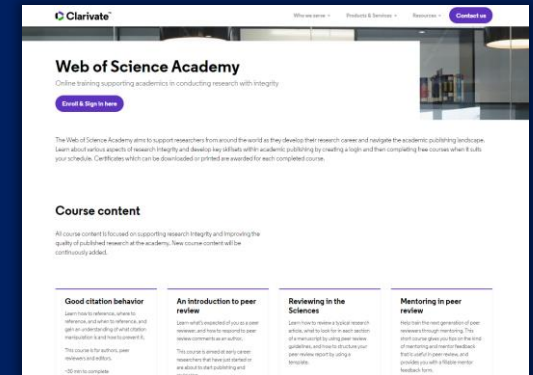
Clarivate

Who we serve · Products & Services · Resources · Contact us

Web of Science Academy

Online training supporting academics in conducting research with integrity

Enroll & Sign in here

The Web of Science Academy aims to support researchers from around the world as they develop their research career and navigate the academic publishing landscape. Learn about various aspects of research integrity and develop key skillsets within academic publishing by creating a login and then completing free courses when it suits your schedule. Certificates which can be downloaded or printed are awarded for each completed course.

Course content

All course content is focused on supporting research integrity and improving the quality of published research at the academy. New course content will be continuously added.

Good citation behavior

Learn how to reference, where to reference, and when to reference, and gain an understanding of what citation manipulation is and how to prevent it.

This course is for authors, peer reviewers and editors.

~30 min to complete

An introduction to peer review

Learn what's expected of you as a peer reviewer, and how to respond to peer review comments as an author.

This course is aimed at early career researchers that have just started or are about to start publishing and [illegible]

Reviewing in the Sciences

Learn how to review a typical research article, what to look for in each section of a manuscript by using peer review guidelines, and how to structure your peer review report by using a template.

Mentoring in peer review

Help train the next generation of peer reviewers through mentoring. This short course gives you tips on the kind of mentoring and mentor feedback that is useful in peer review, and provides you with a fillable mentor feedback form.